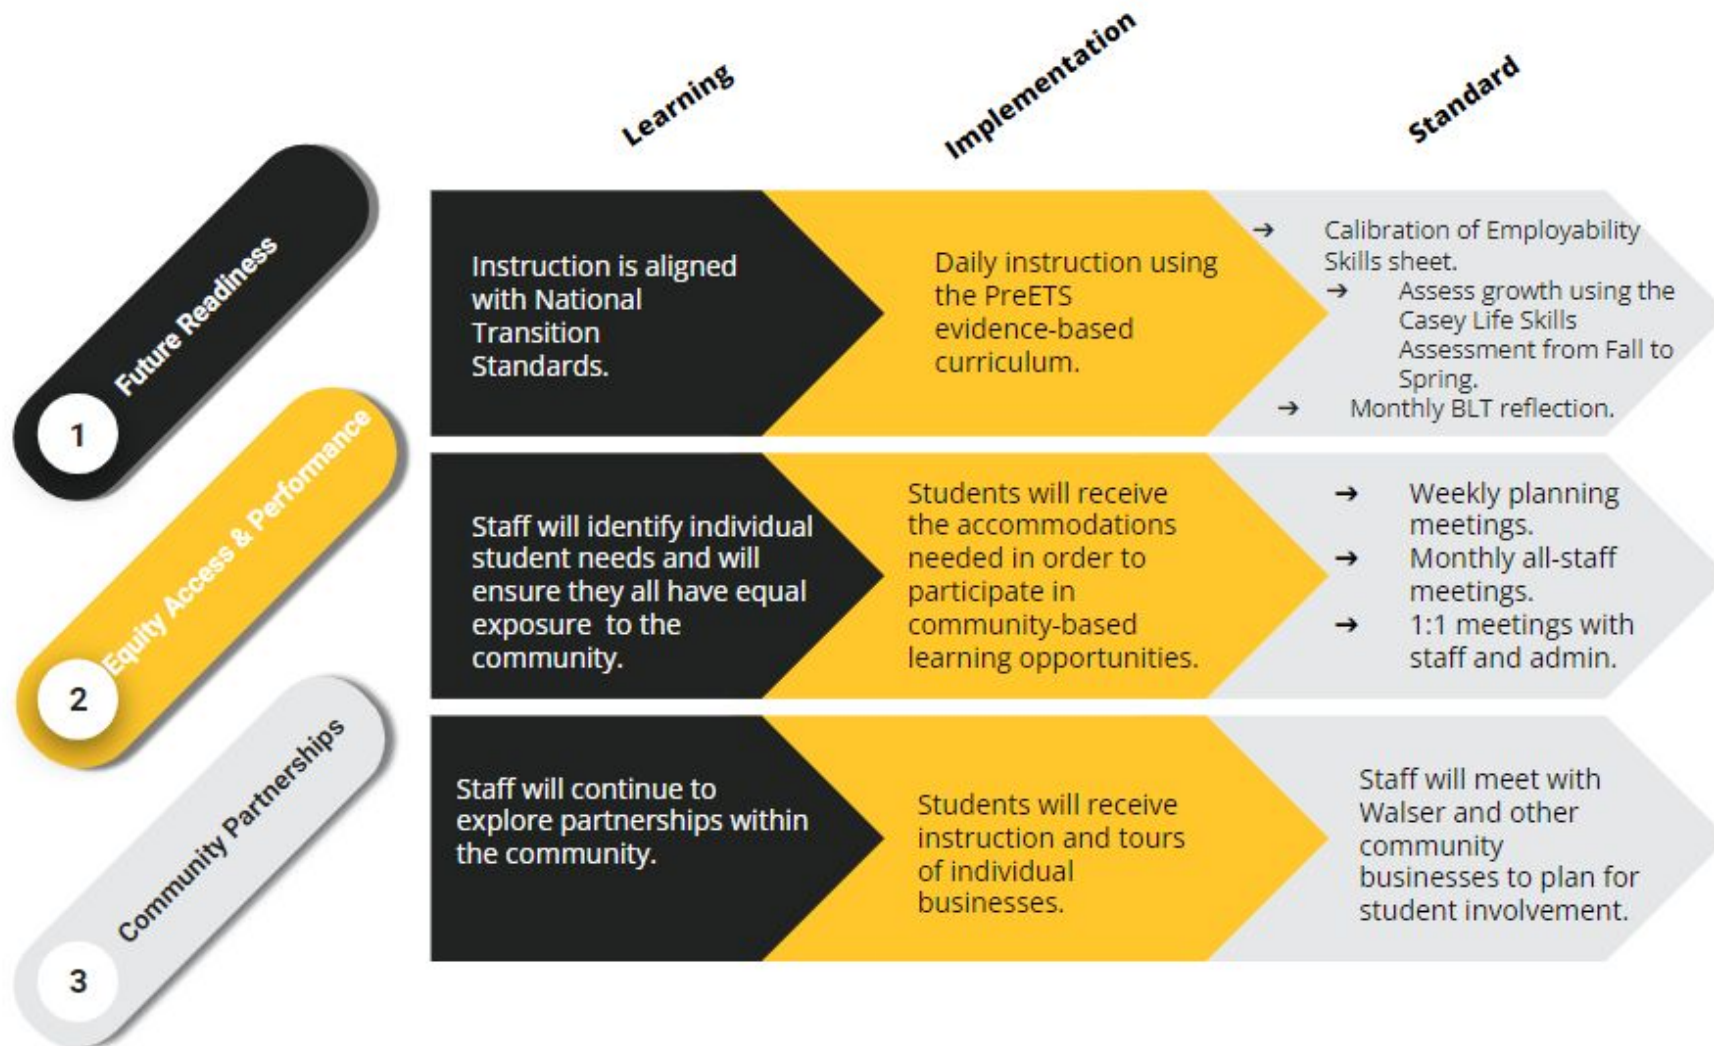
Learning

Implementation

Standard

1 Future Readiness

Instruction is aligned with National Transition Standards.

Daily instruction using the PreETS evidence-based curriculum.

→ Calibration of Employability Skills sheet.
→ Assess growth using the Casey Life Skills Assessment from Fall to Spring.
→ Monthly BLT reflection.

2 Equity Access & Performance

Staff will identify individual student needs and will ensure they all have equal exposure to the community.

Students will receive the accommodations needed in order to participate in community-based learning opportunities.

→ Weekly planning meetings.
→ Monthly all-staff meetings.
→ 1:1 meetings with staff and admin.

3 Community Partnerships

Staff will continue to explore partnerships within the community.

Students will receive instruction and tours of individual businesses.

Staff will meet with Walser and other community businesses to plan for student involvement.